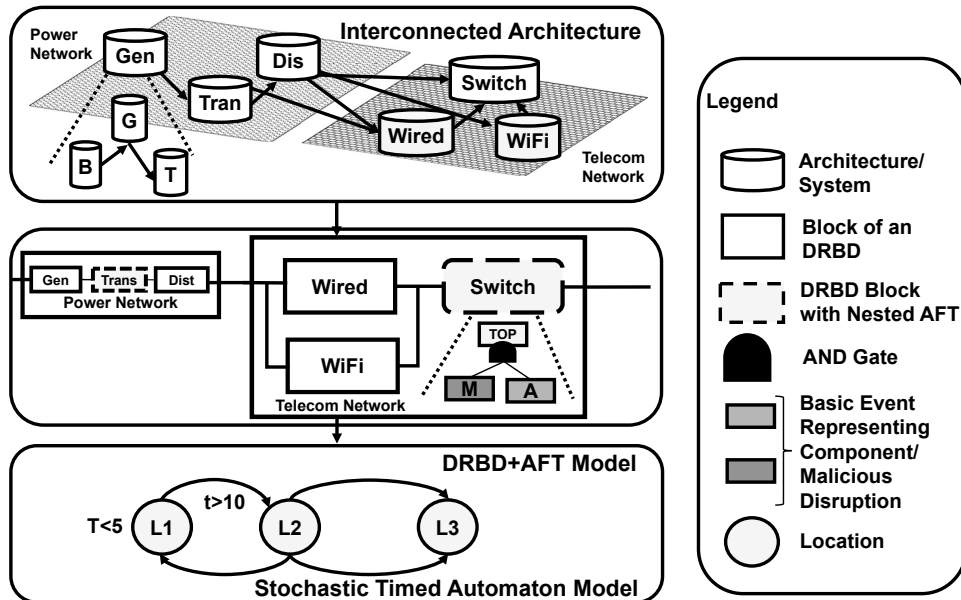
Interconnected Architecture

Power Network

Gen

Dis

Tran

Switch

Wired

WiFi

G

B

T

Telecom Network

Gen

Trans

Dist

Power Network

Wired

Switch

WiFi

TOP

M

A

Telecom Network

DRBD+AFT Model

T<5

L1

t>10

L2

L3

Stochastic Timed Automaton Model

Legend

Architecture/ System

Block of an DRBD

DRBD Block with Nested AFT

AND Gate

Basic Event Representing Component/ Malicious Disruption

Location